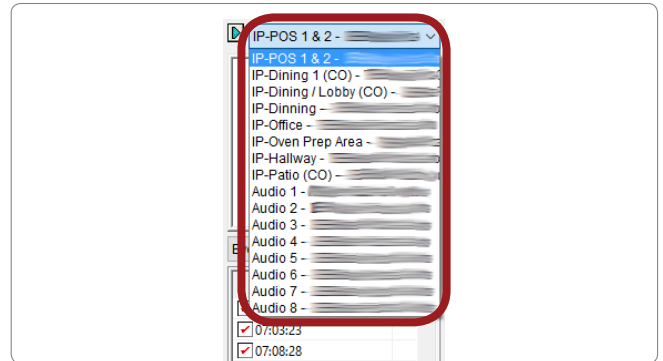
IP-POS 1 & 2 - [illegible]
IP-POS 1 & 2 - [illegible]
IP-Dining 1 (CO) - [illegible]
IP-Dining / Lobby (CO) - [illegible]
IP-Dinning - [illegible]
IP-Office - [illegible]
IP-Oven Prep Area - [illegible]
IP-Hallway - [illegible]
IP-Patio (CO) - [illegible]
Audio 1 - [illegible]
Audio 2 - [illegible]
Audio 3 - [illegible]
Audio 4 - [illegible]
Audio 5 - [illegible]
Audio 6 - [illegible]
Audio 7 - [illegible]
Audio 8 - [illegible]
07:03:23
07:08:28